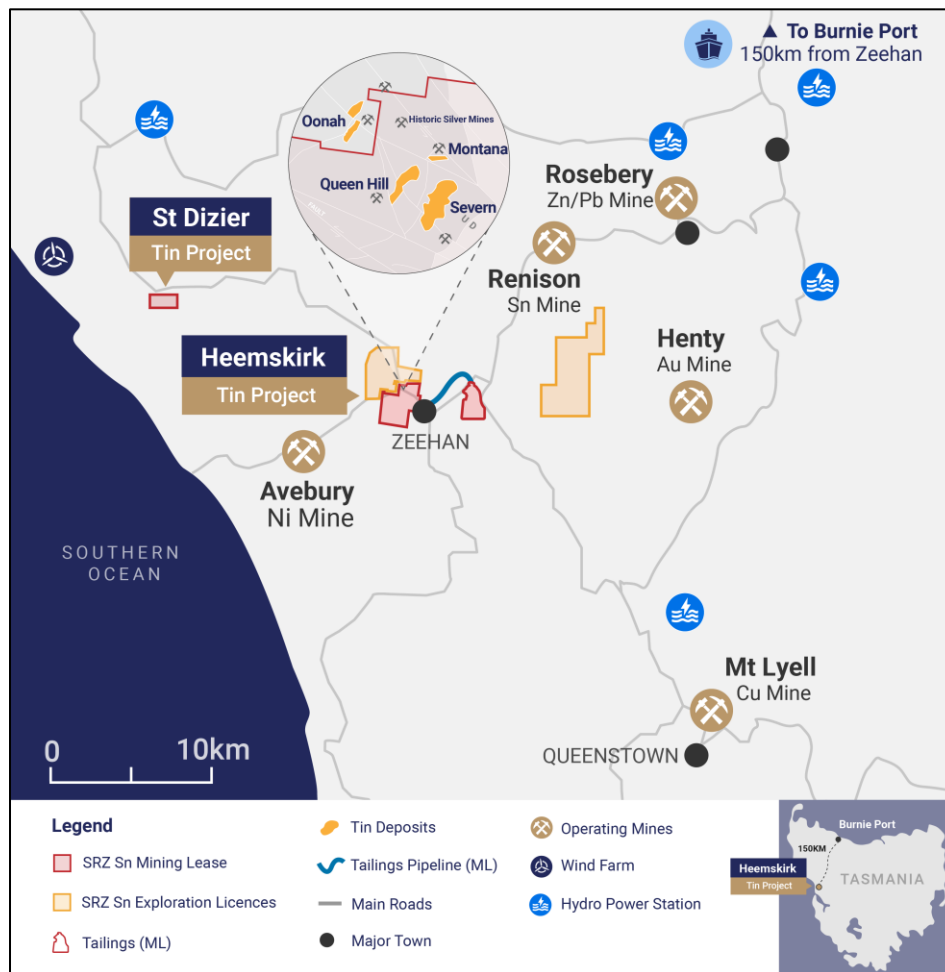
▲ To Burnie Port
150km from Zeehan

Oonah
Historic Silver Mines
Montana
Queen Hill
Severn

St Dizier
Tin Project

Rosebery
Zn/Pb Mine

Renison
Sn Mine

Henty
Au Mine

Heemskirk
Tin Project

ZEEHAN

Avebury
Ni Mine

SOUTHERN
OCEAN

Mt Lyell
Cu Mine

QUEENSTOWN

0
10km

Legend
SRZ Sn Mining Lease
SRZ Sn Exploration Licences
Tailings (ML)
Tin Deposits
Tailings Pipeline (ML)
Main Roads
Major Town
Operating Mines
Wind Farm
Hydro Power Station

Burnie Port
150KM
Heemskirk
Tin Project
TASMANIA